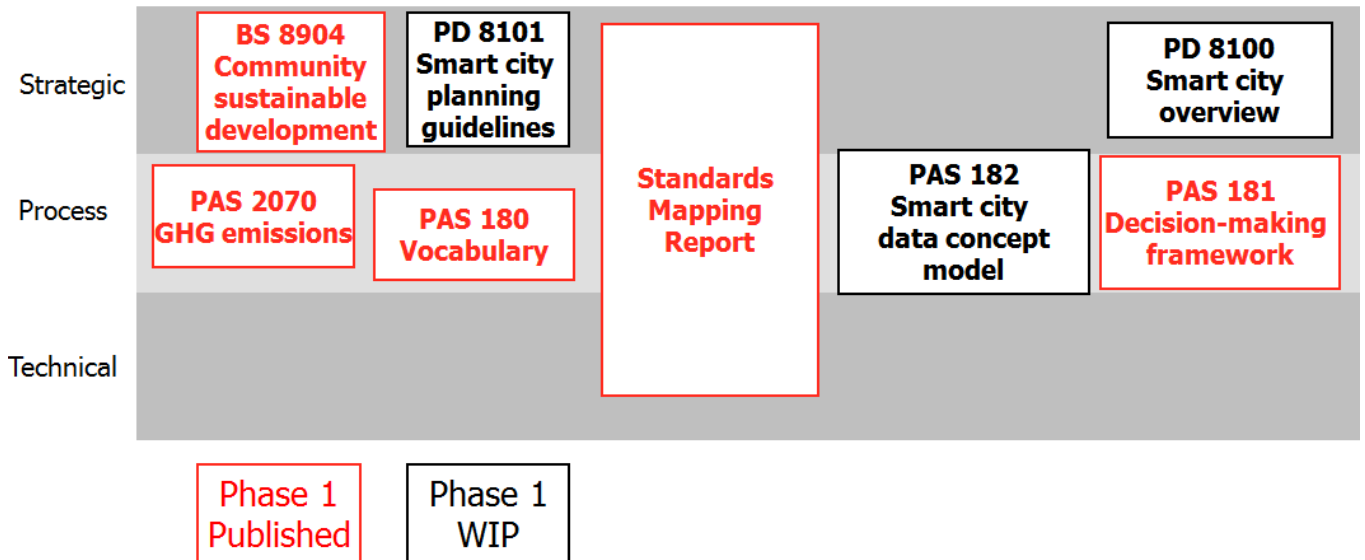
Strategic

BS 8904
Community sustainable development

PD 8101
Smart city planning guidelines

Standards Mapping Report

PD 8100
Smart city overview

Process

PAS 2070
GHG emissions

PAS 180
Vocabulary

PAS 182
Smart city data concept model

PAS 181
Decision-making framework

Technical

Phase 1
Published

Phase 1
WIP